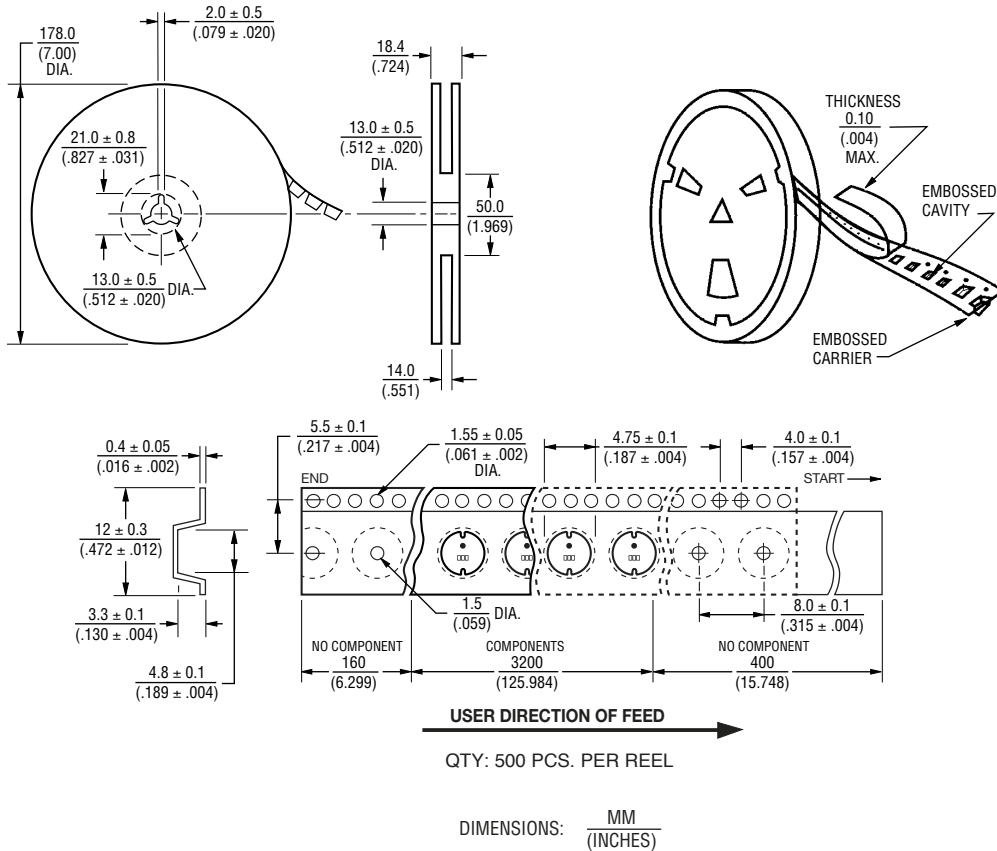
178.0 (7.00) DIA.

2.0 ± 0.5 (.079 ± .020)

21.0 ± 0.8 (.827 ± .031)

13.0 ± 0.5 (.512 ± .020) DIA.

18.4 (.724)

13.0 ± 0.5 (.512 ± .020) DIA.

50.0 (1.969)

14.0 (.551)

THICKNESS 0.10 (.004) MAX.

EMBOSSED CAVITY

EMBOSSED CARRIER

0.4 ± 0.05 (.016 ± .002)

12 ± 0.3 (.472 ± .012)

3.3 ± 0.1 (.130 ± .004)

4.8 ± 0.1 (.189 ± .004)

5.5 ± 0.1 (.217 ± .004)

1.55 ± 0.05 (.061 ± .002) DIA.

4.75 ± 0.1 (.187 ± .004)

4.0 ± 0.1 (.157 ± .004)

END

START

1.5 (.059) DIA.

8.0 ± 0.1 (.315 ± .004)

NO COMPONENT 160 (6.299)

COMPONENTS 3200 (125.984)

NO COMPONENT 400 (15.748)

USER DIRECTION OF FEED

QTY: 500 PCS. PER REEL

DIMENSIONS: $\frac{\text{MM}}{\text{(INCHES)}}$